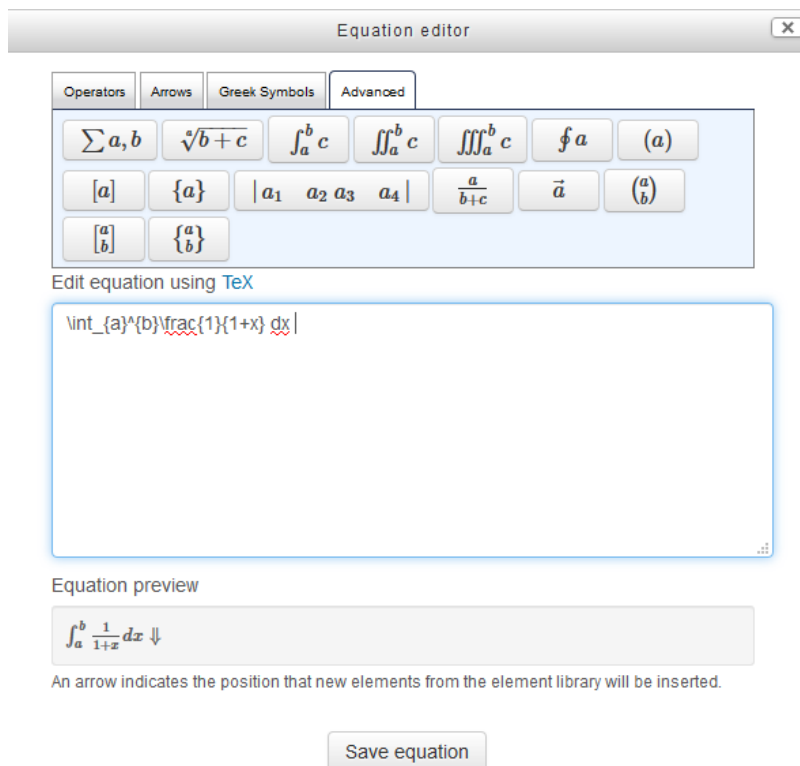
Equation editor

X

Operators | Arrows | Greek Symbols | Advanced

$\sum a,b$ | $\sqrt[a]{b+c}$ | $\int_a^b c$ | $\iint_a^b c$ | $\iiint_a^b c$ | $\oint a$ | $(a)$

$[a]$ | $\{a\}$ | $|a_1 \quad a_2\, a_3 \quad a_4|$ | $\frac{a}{b+c}$ | $\vec{a}$ | $\binom{a}{b}$

$\begin{bmatrix}a\\b\end{bmatrix}$ | $\begin{Bmatrix}a\\b\end{Bmatrix}$

Edit equation using TeX

\int_{a}^{b}\frac{1}{1+x} dx

Equation preview

$\int_a^b \frac{1}{1+x} dx \Downarrow$

An arrow indicates the position that new elements from the element library will be inserted.

Save equation